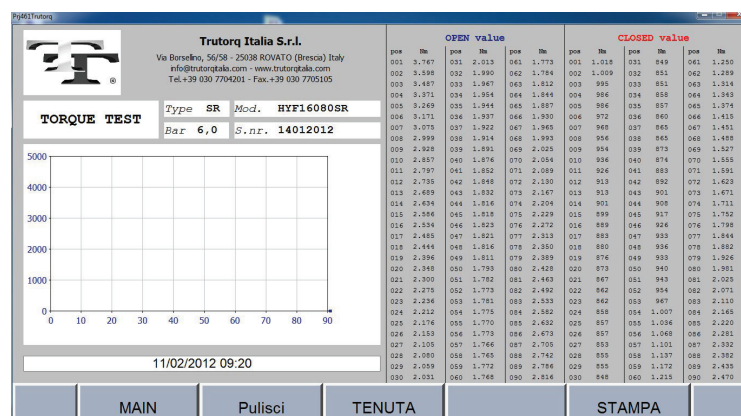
Prj461Trutorq

Trutorq Italia S.r.l.

Via Borselino, 56/58 - 25038 ROVATO (Brescia) Italy
info@trutorqitalia.com - www.trutorqitalia.com
Tel.+39 030 7704201 - Fax.+39 030 7705105

TORQUE TEST

| Type | SR | Mod. | HYF16080SR |
|---|---|---|---|
| Bar | 6,0 | S.nr. | 14012012 |

5000
4000
3000
2000
1000
0
0 10 20 30 40 50 60 70 80 90

11/02/2012 09:20

OPEN value

| pos | Nm | pos | Nm | pos | Nm |
|---|---|---|---|---|---|
| 001 | 3.767 | 031 | 2.013 | 061 | 1.773 |
| 002 | 3.598 | 032 | 1.990 | 062 | 1.784 |
| 003 | 3.487 | 033 | 1.967 | 063 | 1.812 |
| 004 | 3.371 | 034 | 1.954 | 064 | 1.844 |
| 005 | 3.269 | 035 | 1.944 | 065 | 1.887 |
| 006 | 3.171 | 036 | 1.937 | 066 | 1.930 |
| 007 | 3.075 | 037 | 1.922 | 067 | 1.965 |
| 008 | 2.999 | 038 | 1.914 | 068 | 1.993 |
| 009 | 2.928 | 039 | 1.891 | 069 | 2.025 |
| 010 | 2.857 | 040 | 1.876 | 070 | 2.054 |
| 011 | 2.797 | 041 | 1.852 | 071 | 2.089 |
| 012 | 2.735 | 042 | 1.848 | 072 | 2.130 |
| 013 | 2.689 | 043 | 1.832 | 073 | 2.167 |
| 014 | 2.634 | 044 | 1.816 | 074 | 2.204 |
| 015 | 2.586 | 045 | 1.818 | 075 | 2.229 |
| 016 | 2.534 | 046 | 1.823 | 076 | 2.272 |
| 017 | 2.485 | 047 | 1.821 | 077 | 2.313 |
| 018 | 2.448 | 048 | 1.816 | 078 | 2.350 |
| 019 | 2.396 | 049 | 1.811 | 079 | 2.389 |
| 020 | 2.348 | 050 | 1.793 | 080 | 2.428 |
| 021 | 2.300 | 051 | 1.782 | 081 | 2.463 |
| 022 | 2.275 | 052 | 1.773 | 082 | 2.492 |
| 023 | 2.236 | 053 | 1.781 | 083 | 2.533 |
| 024 | 2.212 | 054 | 1.775 | 084 | 2.582 |
| 025 | 2.176 | 055 | 1.770 | 085 | 2.632 |
| 026 | 2.153 | 056 | 1.778 | 086 | 2.673 |
| 027 | 2.105 | 057 | 1.766 | 087 | 2.705 |
| 028 | 2.080 | 058 | 1.765 | 088 | 2.742 |
| 029 | 2.059 | 059 | 1.772 | 089 | 2.786 |
| 030 | 2.031 | 060 | 1.768 | 090 | 2.816 |

CLOSED value

| pos | Nm | pos | Nm | pos | Nm |
|---|---|---|---|---|---|
| 001 | 1.018 | 031 | 849 | 061 | 1.250 |
| 002 | 1.009 | 032 | 851 | 062 | 1.289 |
| 003 | 995 | 033 | 851 | 063 | 1.314 |
| 004 | 986 | 034 | 856 | 064 | 1.343 |
| 005 | 986 | 035 | 857 | 065 | 1.374 |
| 006 | 972 | 036 | 860 | 066 | 1.415 |
| 007 | 968 | 037 | 865 | 067 | 1.451 |
| 008 | 961 | 038 | 865 | 068 | 1.488 |
| 009 | 954 | 039 | 873 | 069 | 1.527 |
| 010 | 936 | 040 | 874 | 070 | 1.555 |
| 011 | 926 | 041 | 883 | 071 | 1.591 |
| 012 | 913 | 042 | 892 | 072 | 1.623 |
| 013 | 913 | 043 | 901 | 073 | 1.671 |
| 014 | 901 | 044 | 908 | 074 | 1.711 |
| 015 | 899 | 045 | 917 | 075 | 1.752 |
| 016 | 889 | 046 | 926 | 076 | 1.798 |
| 017 | 883 | 047 | 933 | 077 | 1.844 |
| 018 | 880 | 048 | 936 | 078 | 1.882 |
| 019 | 876 | 049 | 933 | 079 | 1.926 |
| 020 | 873 | 050 | 940 | 080 | 1.981 |
| 021 | 867 | 051 | 943 | 081 | 2.025 |
| 022 | 862 | 052 | 954 | 082 | 2.071 |
| 023 | 862 | 053 | 967 | 083 | 2.110 |
| 024 | 858 | 054 | 1.007 | 084 | 2.165 |
| 025 | 857 | 055 | 1.036 | 085 | 2.220 |
| 026 | 857 | 056 | 1.068 | 086 | 2.281 |
| 027 | 853 | 057 | 1.101 | 087 | 2.332 |
| 028 | 855 | 058 | 1.137 | 088 | 2.382 |
| 029 | 855 | 059 | 1.172 | 089 | 2.435 |
| 030 | 848 | 060 | 1.215 | 090 | 2.470 |

MAIN
Pulisci
TENUTA
STAMPA